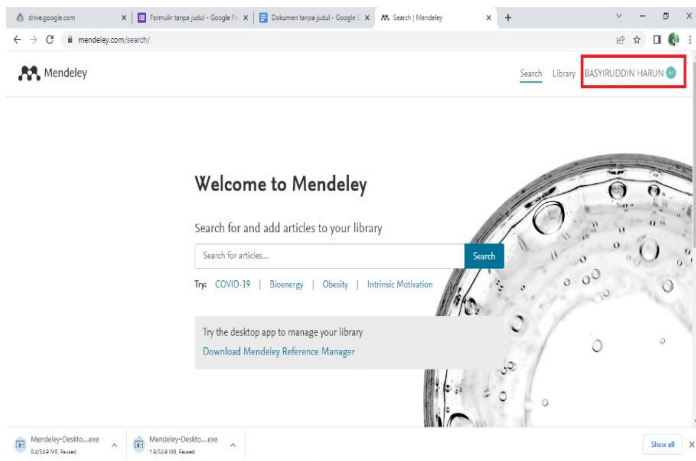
drive.google.com
Formulir tanpa judul - Google Fo
Dokumen tanpa judul - Google D
Search | Mendeley
mendeley.com/search/

Mendeley

Search Library BASYIRUDDIN HARUN

Welcome to Mendeley

Search for and add articles to your library

Search for articles...

Search

Try: COVID-19 | Bioenergy | Obesity | Intrinsic Motivation

Try the desktop app to manage your library

Download Mendeley Reference Manager

Mendeley-Deskto....exe
0.4/52.9 MB, Paused

Mendeley-Deskto....exe
1.9/52.9 MB, Paused

Show all